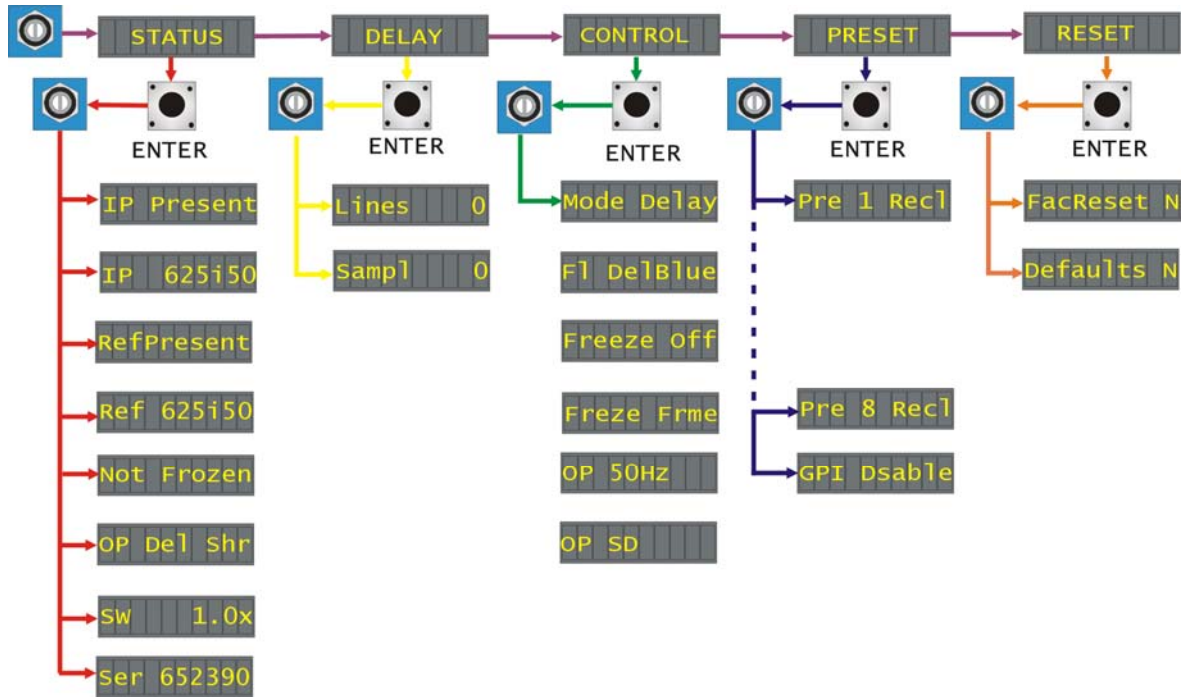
STATUS
DELAY
CONTROL
PRESET
RESET

ENTER
IP Present
IP 625i50
RefPresent
Ref 625i50
Not Frozen
OP Del Shr
SW 1.0x
Ser 652390

ENTER
Lines 0
Sampl 0

ENTER
Mode Delay
Fl DelBlue
Freeze Off
Freze Frme
OP 50Hz
OP SD

ENTER
Pre 1 Recl
Pre 8 Recl
GPI Dsable

ENTER
FacReset N
Defaults N